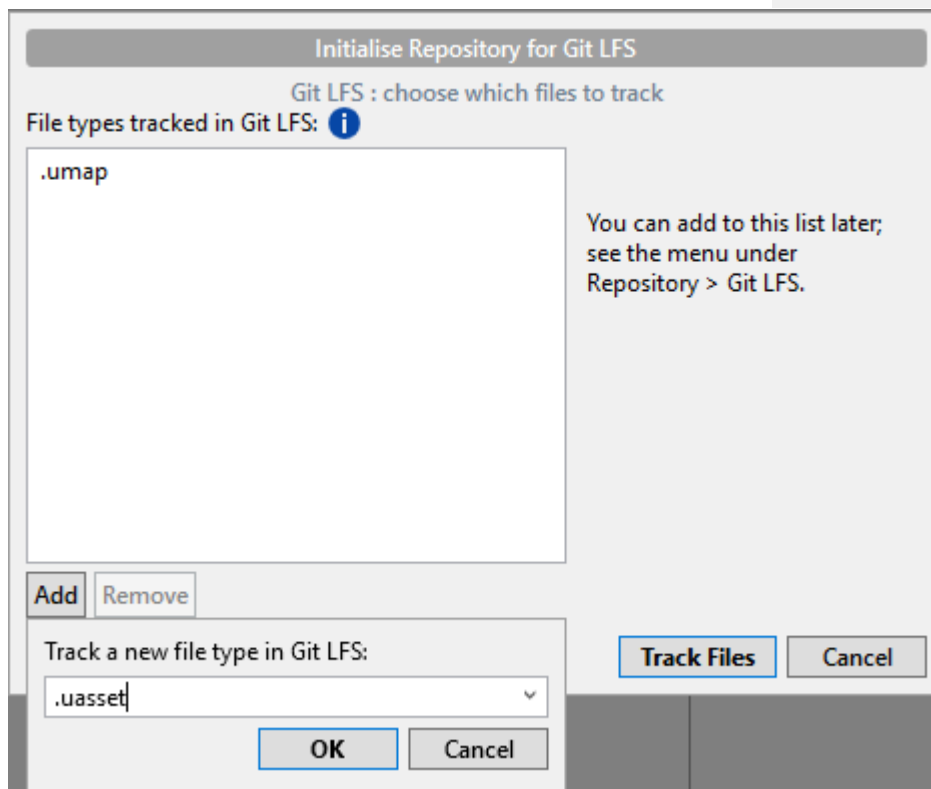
Initialise Repository for Git LFS

Git LFS : choose which files to track

File types tracked in Git LFS:

.umap

You can add to this list later; see the menu under Repository > Git LFS.

Add Remove

Track a new file type in Git LFS:

.uasset

OK Cancel

Track Files Cancel